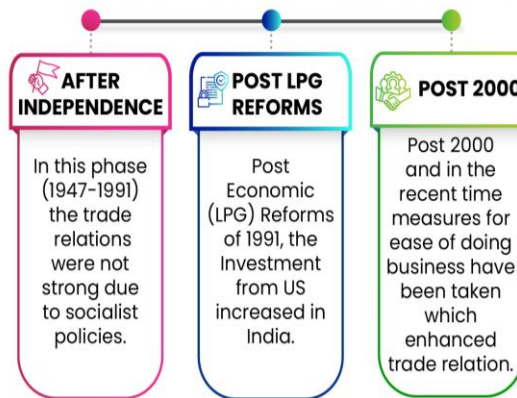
AFTER INDEPENDENCE

In this phase (1947-1991) the trade relations were not strong due to socialist policies.

POST LPG REFORMS

Post Economic (LPG) Reforms of 1991, the Investment from US increased in India.

POST 2000

Post 2000 and in the recent time measures for ease of doing business have been taken which enhanced trade relation.